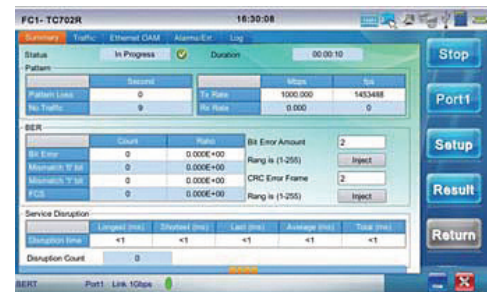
FC1- TC702R 16:30:08

Summary Traffic Ethernet OAM Alarms/Err. Log

Status In Progress Duration 00:00:10

Pattern

| | Second |
|---|---|
| Pattern Loss | 0 |
| No Traffic | 9 |

| | Mbps | fps |
|---|---|---|
| Tx Rate | 1000.000 | 1453488 |
| Rx Rate | 0.000 | 0 |

BER

| | Count | Ratio |
|---|---|---|
| Bit Error | 0 | 0.000E+00 |
| Mismatch '0' bit | 0 | 0.000E+00 |
| Mismatch '1' bit | 0 | 0.000E+00 |
| FCS | 0 | 0.000E+00 |

Bit Error Amount 2
Rang is (1-255) Inject
CRC Error Frame 2
Rang is (1-255) Inject

Service Disruption

| | Longest (ms) | Shortest (ms) | Last (ms) | Average (ms) | Total (ms) |
|---|---|---|---|---|---|
| Disruption time | <1 | <1 | <1 | <1 | <1 |

Disruption Count 0

Stop
Port1
Setup
Result
Return

BERT Port1 Link 1Gbps